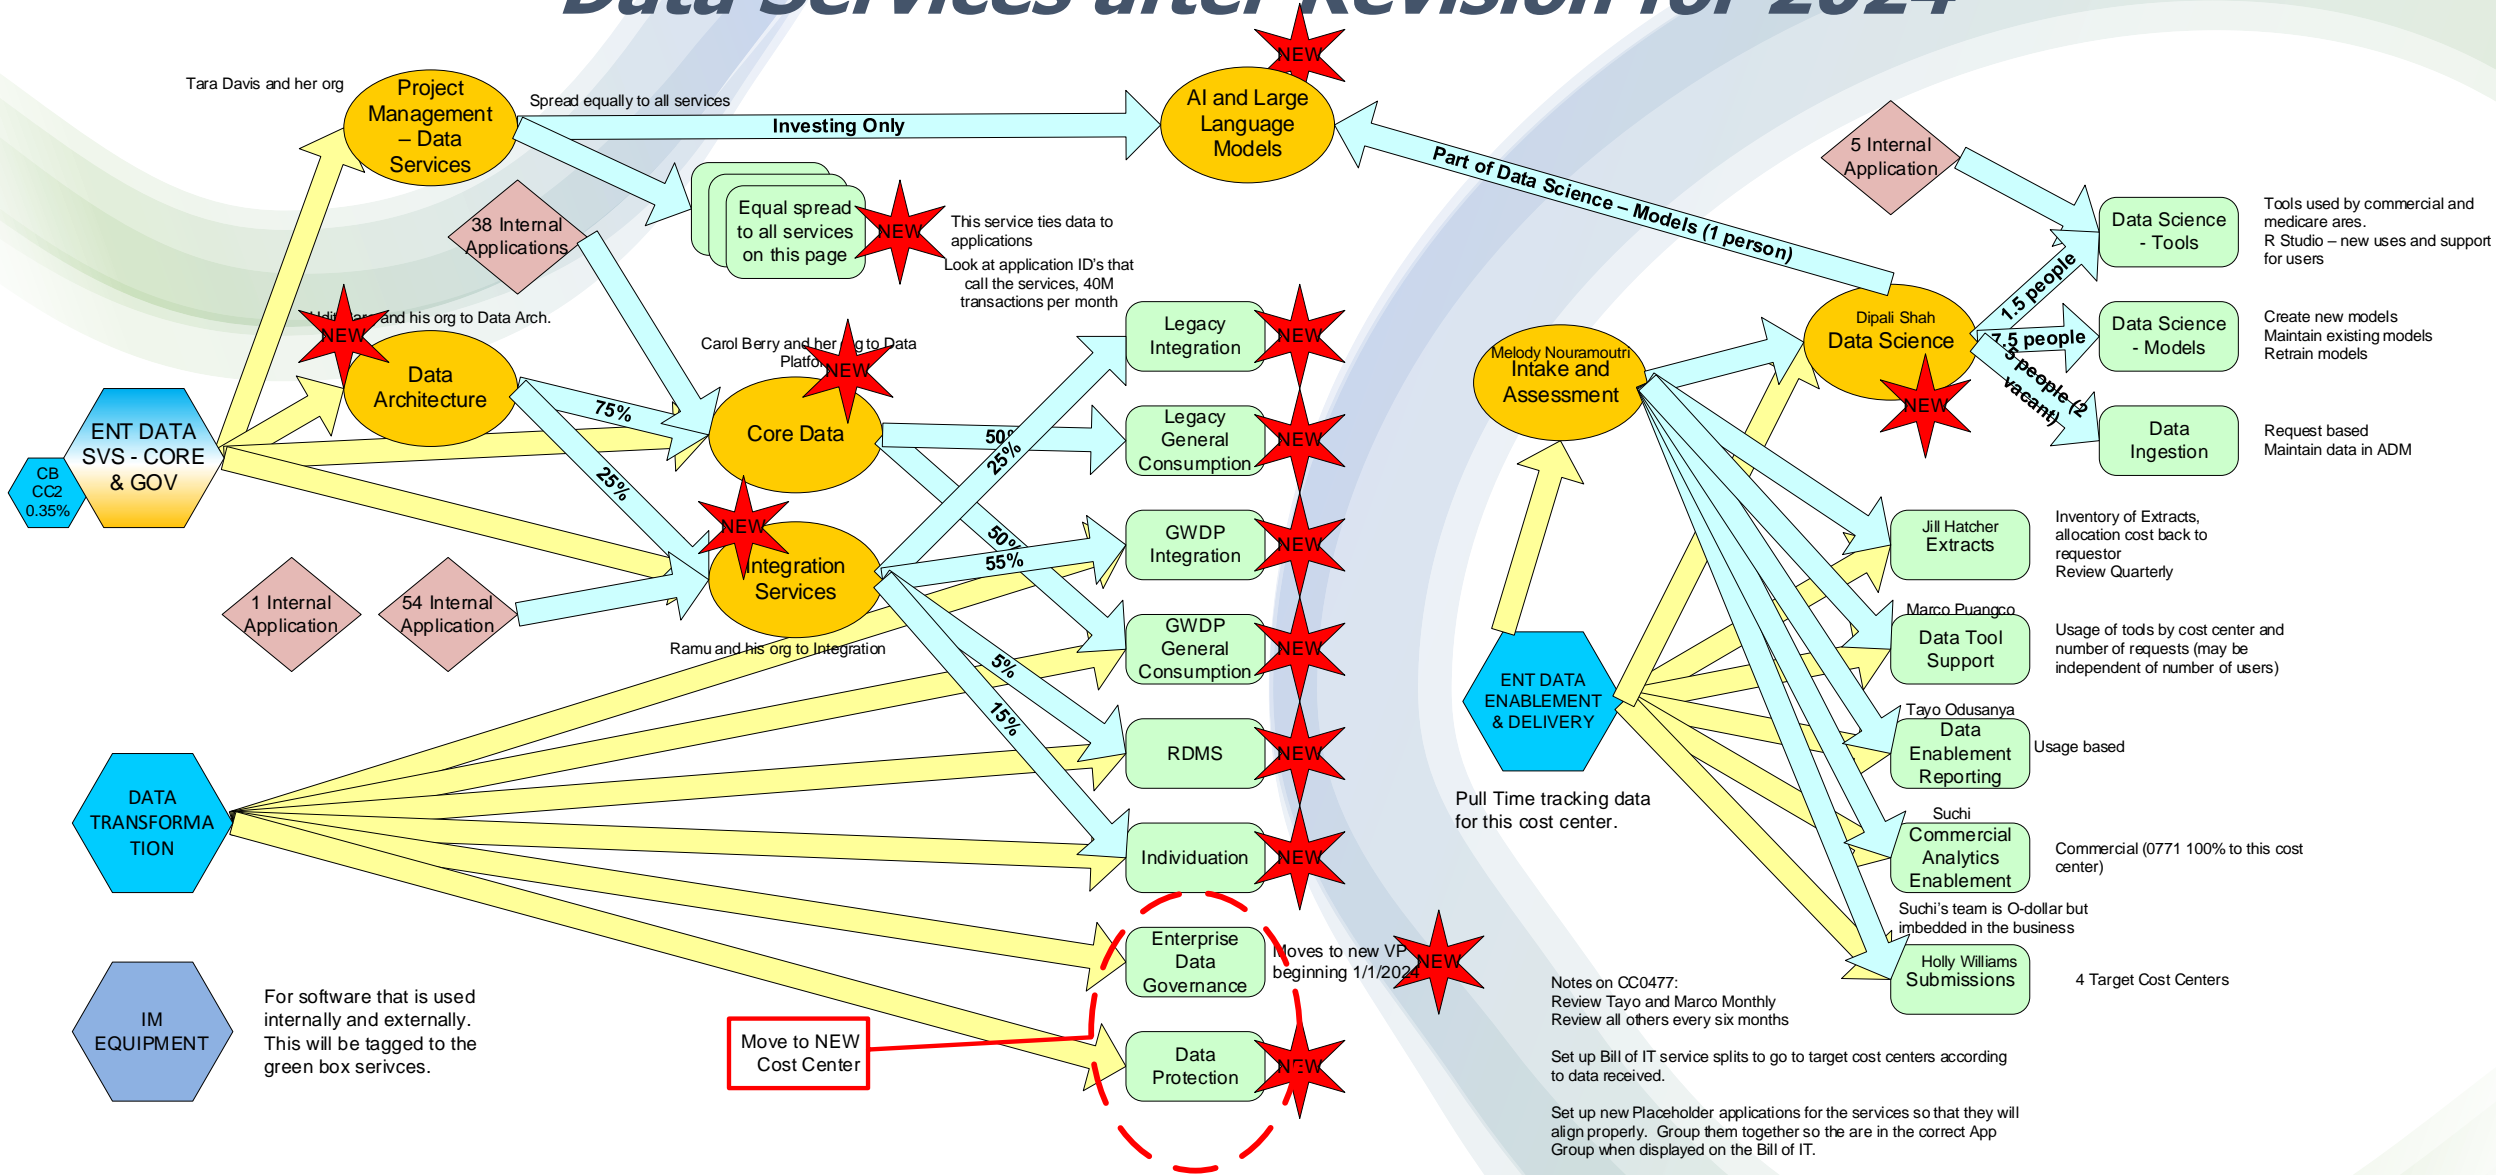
Data Services after Revision for 2024

Tara Davis and her org

Project Management – Data Services

Spread equally to all services

Investing Only

NEW

AI and Large Language Models

Part of Data Science – Models (1 person)

5 Internal Application

Data Science - Tools

Tools used by commercial and medicare ares.
R Studio – new uses and support for users

38 Internal Applications

Equal spread to all services on this page

NEW

This service ties data to applications
Look at application ID's that call the services, 40M transactions per month

1.5 people

Data Science - Models

Create new models
Maintain existing models
Retrain models

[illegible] and his org to Data Arch.

NEW

Data Architecture

Carol Berry and her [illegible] to Data Platfo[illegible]

NEW

Legacy Integration

NEW

Dipali Shah
Data Science

1.5 people

1.5 people (2 vacant)

NEW

Melody Nouramoutri
Intake and Assessment

Data Ingestion

Request based
Maintain data in ADM

75%

Core Data

50%

25%

Legacy General Consumption

NEW

ENT DATA SVS - CORE & GOV

CB CC2 0.35%

25%

NEW

Integration Services

50%

55%

GWDP Integration

NEW

Jill Hatcher
Extracts

Inventory of Extracts, allocation cost back to requestor
Review Quarterly

1 Internal Application

54 Internal Application

GWDP General Consumption

NEW

Marco Puangco
Data Tool Support

Usage of tools by cost center and number of requests (may be independent of number of users)

Ramu and his org to Integration

5%

ENT DATA ENABLEMENT & DELIVERY

15%

RDMS

NEW

Tayo Odusanya
Data Enablement Reporting

Usage based

DATA TRANSFORMATION

Pull Time tracking data for this cost center.

Individuation

NEW

Suchi
Commercial Analytics Enablement

Commercial (0771 100% to this cost center)

Suchi's team is O-dollar but imbedded in the business

Enterprise Data Governance

Moves to new VP beginning 1/1/2024

NEW

Holly Williams
Submissions

4 Target Cost Centers

IM EQUIPMENT

For software that is used internally and externally. This will be tagged to the green box serivces.

Move to NEW Cost Center

Data Protection

NEW

Notes on CC0477:
Review Tayo and Marco Monthly
Review all others every six months

Set up Bill of IT service splits to go to target cost centers according to data received.

Set up new Placeholder applications for the services so that they will align properly. Group them together so the are in the correct App Group when displayed on the Bill of IT.